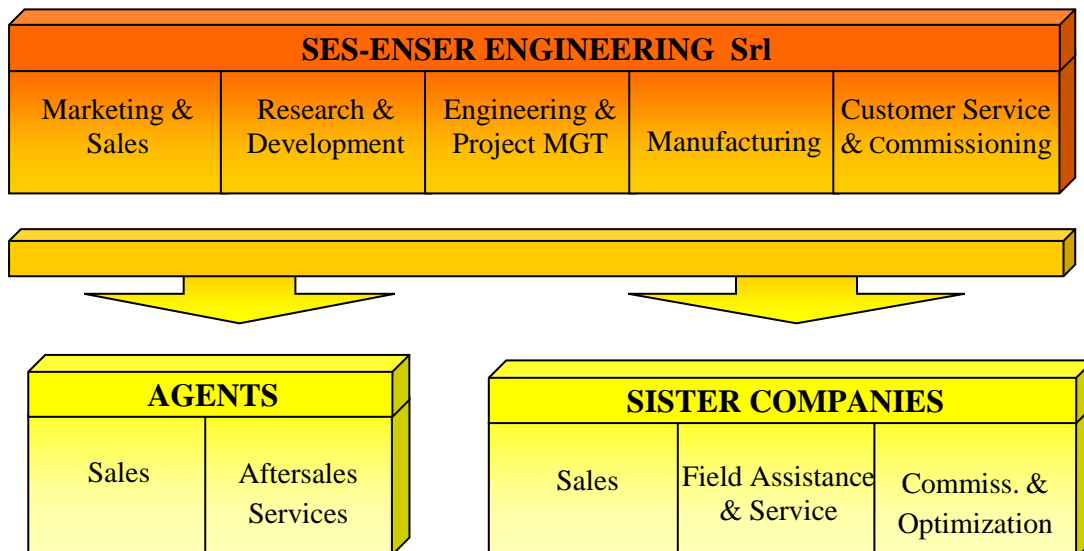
SES-ENSER ENGINEERING Srl

Marketing & Sales

Research & Development

Engineering & Project MGT

Manufacturing

Customer Service & Commissioning

AGENTS

Sales

Aftersales Services

SISTER COMPANIES

Sales

Field Assistance & Service

Commiss. & Optimization